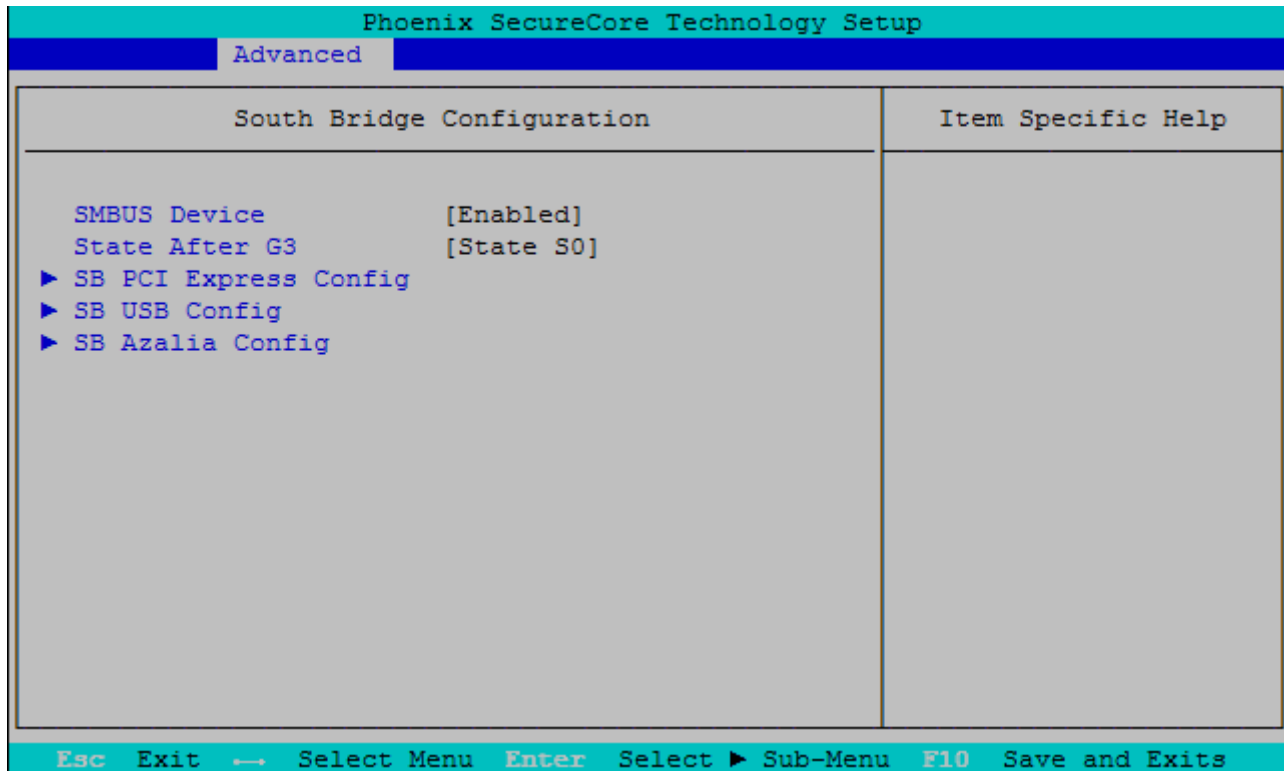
Phoenix SecureCore Technology Setup

Advanced

South Bridge Configuration

Item Specific Help

SMBUS Device [Enabled]
State After G3 [State S0]
► SB PCI Express Config
► SB USB Config
► SB Azalia Config

Esc Exit ←→ Select Menu Enter Select ► Sub-Menu F10 Save and Exits